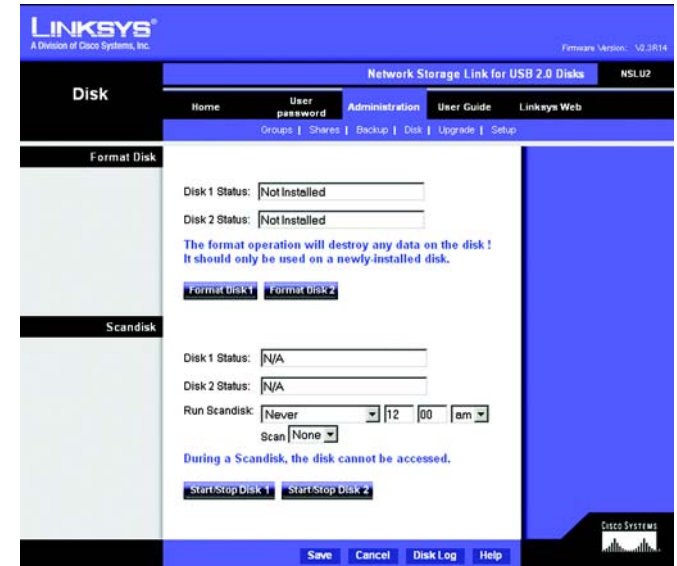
LINKSYS®
A Division of Cisco Systems, Inc.

Firmware Version: V2.3R14

Network Storage Link for USB 2.0 Disks NSLU2

Disk

Home | User password | Administration | User Guide | Linksys Web

Groups | Shares | Backup | Disk | Upgrade | Setup

Format Disk

Disk 1 Status: Not Installed

Disk 2 Status: Not Installed

The format operation will destroy any data on the disk ! It should only be used on a newly-installed disk.

Format Disk 1 Format Disk 2

Scandisk

Disk 1 Status: N/A

Disk 2 Status: N/A

Run Scandisk: Never 12 00 am

Scan None

During a Scandisk, the disk cannot be accessed.

Start/Stop Disk 1 Start/Stop Disk 2

Cisco Systems

Save Cancel Disk Log Help